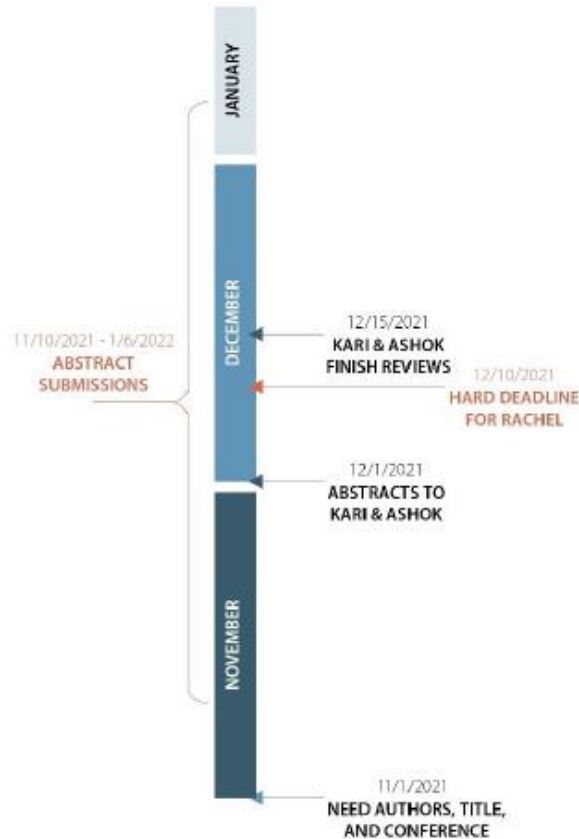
JANUARY

DECEMBER

NOVEMBER

11/10/2021 - 1/6/2022
ABSTRACT SUBMISSIONS

12/15/2021
KARI & ASHOK FINISH REVIEWS

12/10/2021
HARD DEADLINE FOR RACHEL

12/1/2021
ABSTRACTS TO KARI & ASHOK

11/1/2021
NEED AUTHORS, TITLE, AND CONFERENCE